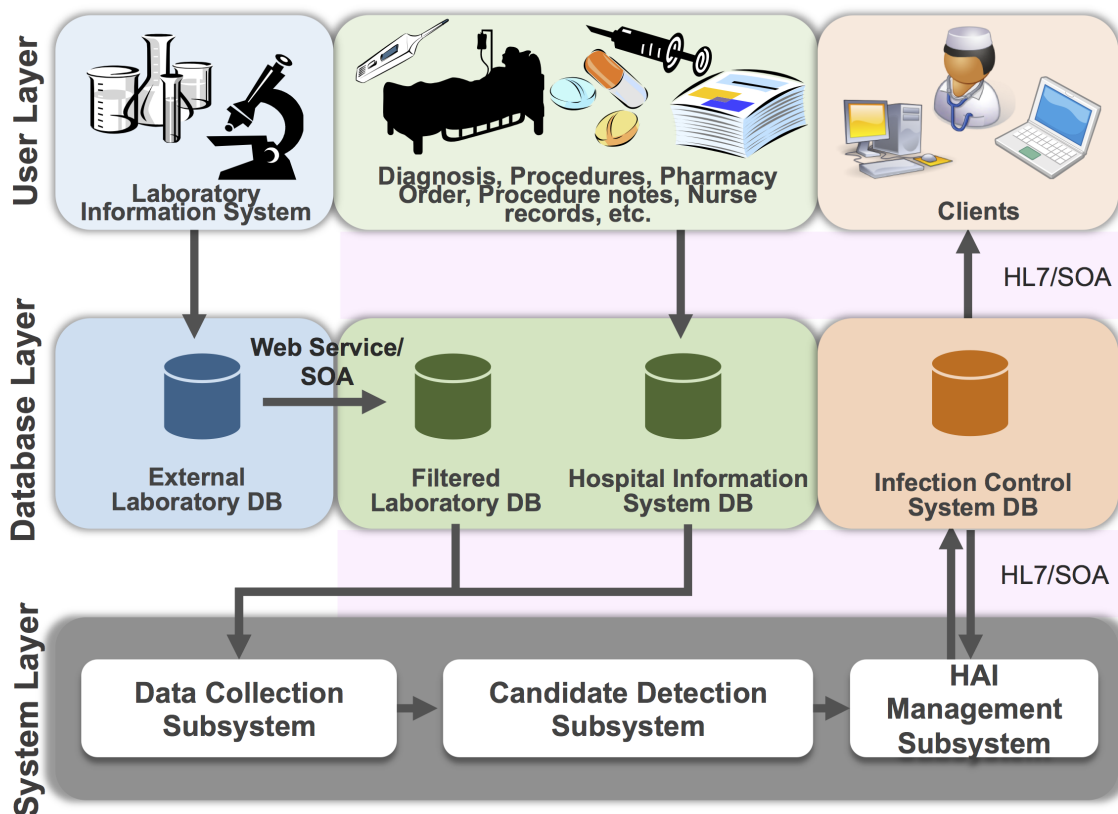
User Layer

Laboratory Information System

Diagnosis, Procedures, Pharmacy Order, Procedure notes, Nurse records, etc.

Clients

HL7/SOA

Database Layer

Web Service/ SOA

External Laboratory DB

Filtered Laboratory DB

Hospital Information System DB

Infection Control System DB

HL7/SOA

System Layer

Data Collection Subsystem

Candidate Detection Subsystem

HAI Management Subsystem